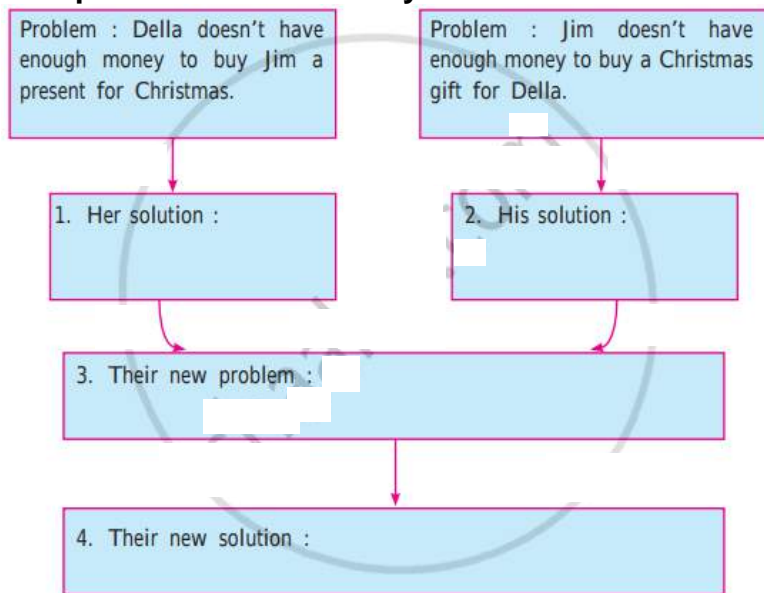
Problem : Della doesn't have enough money to buy Jim a present for Christmas.

Problem : Jim doesn't have enough money to buy a Christmas gift for Della.

1. Her solution :

2. His solution :

3. Their new problem :

4. Their new solution :